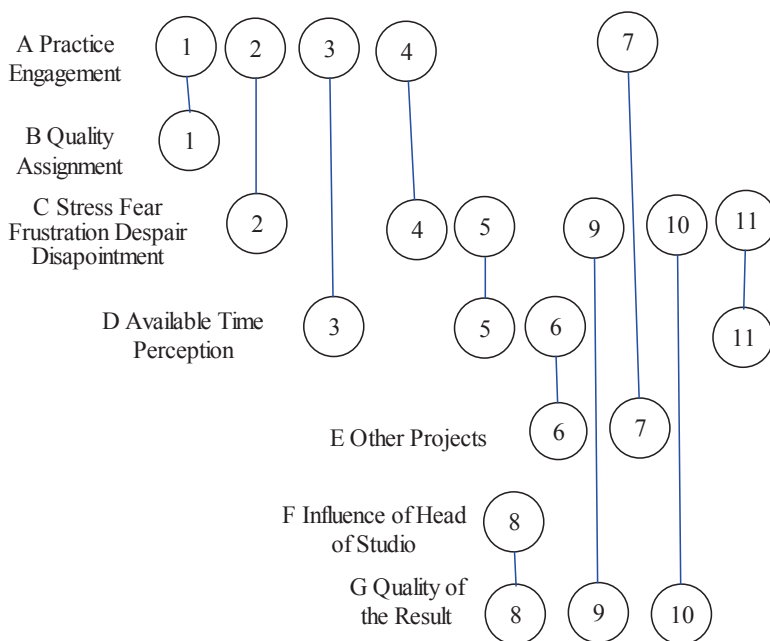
A Practice Engagement
1 2 3 4 7

B Quality Assignment
1

C Stress Fear Frustration Despair Disapointment
2 4 5 9 10 11

D Available Time Perception
3 5 6 11

E Other Projects
6 7

F Influence of Head of Studio
8

G Quality of the Result
8 9 10